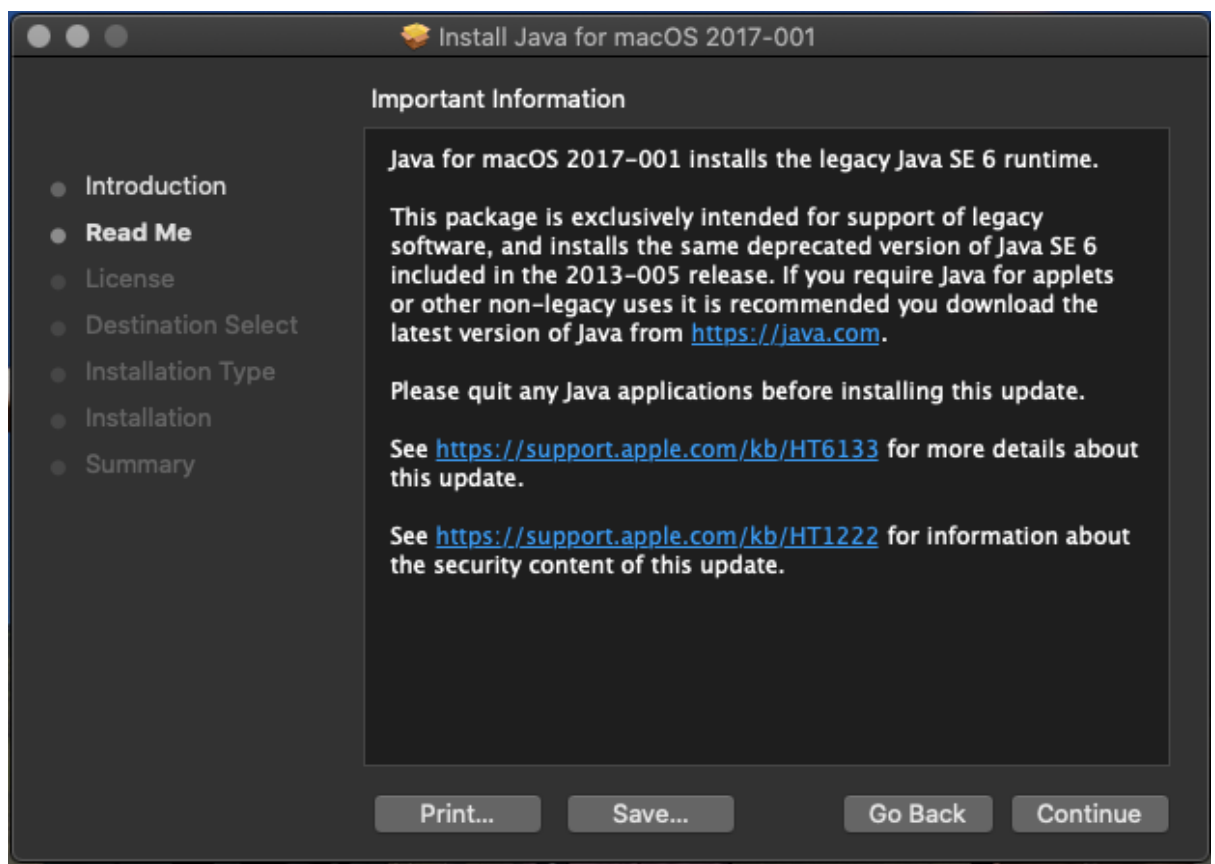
Install Java for macOS 2017-001

Important Information

Introduction
Read Me
License
Destination Select
Installation Type
Installation
Summary

Java for macOS 2017-001 installs the legacy Java SE 6 runtime.

This package is exclusively intended for support of legacy software, and installs the same deprecated version of Java SE 6 included in the 2013-005 release. If you require Java for applets or other non-legacy uses it is recommended you download the latest version of Java from https://java.com.

Please quit any Java applications before installing this update.

See https://support.apple.com/kb/HT6133 for more details about this update.

See https://support.apple.com/kb/HT1222 for information about the security content of this update.

Print...
Save...
Go Back
Continue